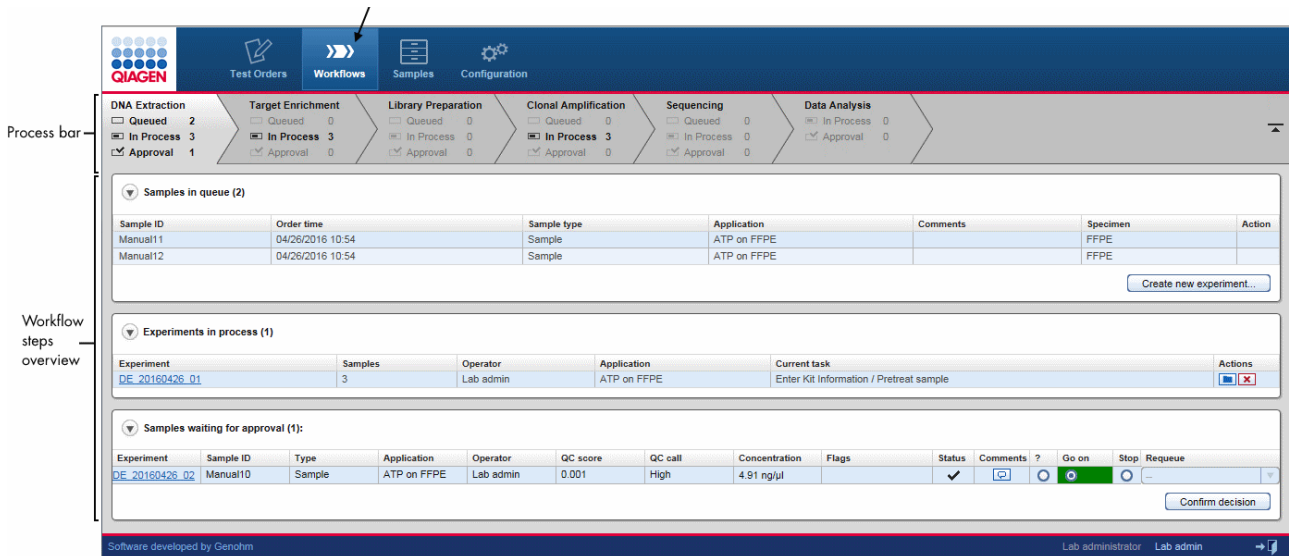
QIAGEN

Test Orders
Workflows
Samples
Configuration

Process bar

DNA Extraction
Queued 2
In Process 3
Approval 1

Target Enrichment
Queued 0
In Process 3
Approval 0

Library Preparation
Queued 0
In Process 0
Approval 0

Clonal Amplification
Queued 0
In Process 3
Approval 0

Sequencing
Queued 0
In Process 0
Approval 0

Data Analysis
In Process 0
Approval 0

Workflow steps overview

Samples in queue (2)

| Sample ID | Order time | Sample type | Application | Comments | Specimen | Action |
|---|---|---|---|---|---|---|
| Manual11 | 04/26/2016 10:54 | Sample | ATP on FFPE | | FFPE | |
| Manual12 | 04/26/2016 10:54 | Sample | ATP on FFPE | | FFPE | |

Create new experiment...

Experiments in process (1)

| Experiment | Samples | Operator | Application | Current task | Actions |
|---|---|---|---|---|---|
| DE_20160426_01 | 3 | Lab admin | ATP on FFPE | Enter Kit Information / Pretreat sample | |

Samples waiting for approval (1):

| Experiment | Sample ID | Type | Application | Operator | QC score | QC call | Concentration | Flags | Status | Comments | ? | Go on | Stop | Requeue |
|---|---|---|---|---|---|---|---|---|---|---|---|---|---|---|
| DE_20160426_02 | Manual10 | Sample | ATP on FFPE | Lab admin | 0.001 | High | 4.91 ng/µl | | ✔ | | | | | ... |

Confirm decision

Software developed by Genohm
Lab administrator Lab admin